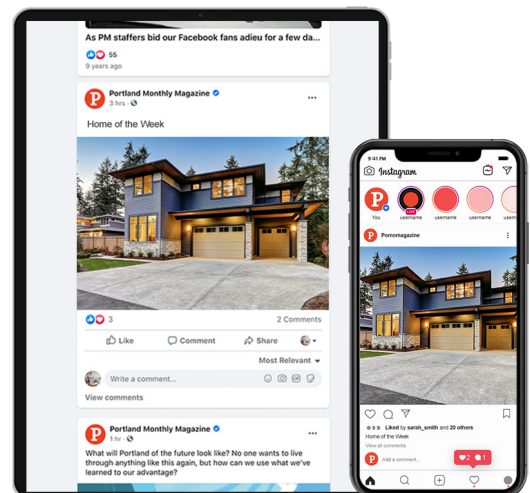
As PM staffers bid our Facebook fans adieu for a few da

55

9 years ago

Portland Monthly Magazine

3 hrs ·

Home of the Week

3

2 Comments

Like

Comment

Share

Most Relevant

Write a comment...

View comments

Portland Monthly Magazine

1 hr ·

What will Portland of the future look like? No one wants to live through anything like this again, but how can we use what we've learned to our advantage?

9:41 PM

Instagram

You

LIVE

username

username

username

username

Pomomagazine

Liked by sarah_smith and 35 others

Home of the Week

View all comments

Add a comment...

2

1